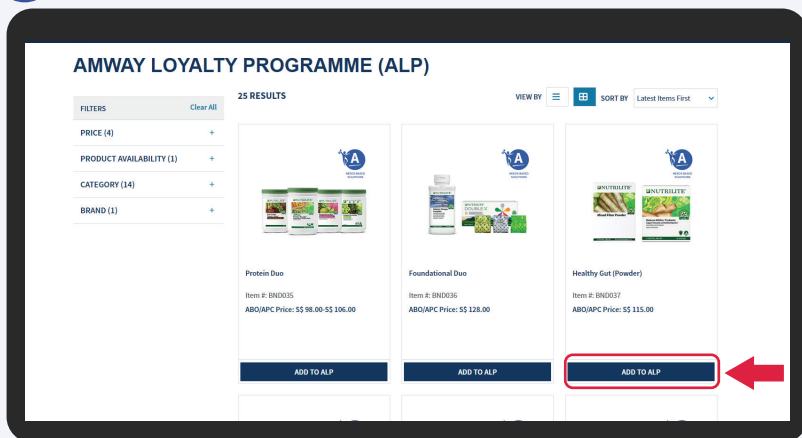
AMWAY LOYALTY PROGRAMME (ALP)

FILTERS Clear All

PRICE (4) +

PRODUCT AVAILABILITY (1) +

CATEGORY (14) +

BRAND (1) +

25 RESULTS

VIEW BY

SORT BY Latest Items First

Protein Duo

Item #: BND035

ABO/APC Price: S$ 98.00-S$ 106.00

ADD TO ALP

Foundational Duo

Item #: BND036

ABO/APC Price: S$ 128.00

ADD TO ALP

NUTRILITE

NUTRILITE

Healthy Gut (Powder)

Item #: BND037

ABO/APC Price: S$ 115.00

ADD TO ALP